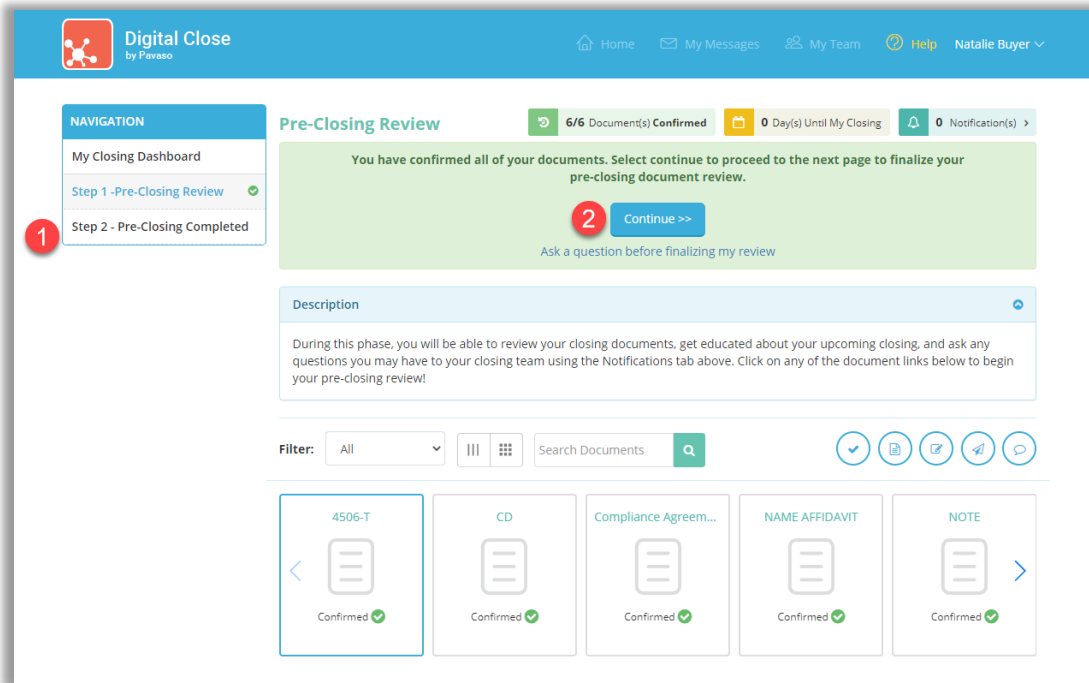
Digital Close
by Pavaso

Home  My Messages  My Team  Help  Natalie Buyer

NAVIGATION
My Closing Dashboard
Step 1 -Pre-Closing Review
Step 2 - Pre-Closing Completed

1

Pre-Closing Review

6/6 Document(s) Confirmed
0 Day(s) Until My Closing
0 Notification(s)

You have confirmed all of your documents. Select continue to proceed to the next page to finalize your pre-closing document review.

2

Continue >>

Ask a question before finalizing my review

Description

During this phase, you will be able to review your closing documents, get educated about your upcoming closing, and ask any questions you may have to your closing team using the Notifications tab above. Click on any of the document links below to begin your pre-closing review!

Filter: All

Search Documents

4506-T
Confirmed

CD
Confirmed

Compliance Agreem...
Confirmed

NAME AFFIDAVIT
Confirmed

NOTE
Confirmed